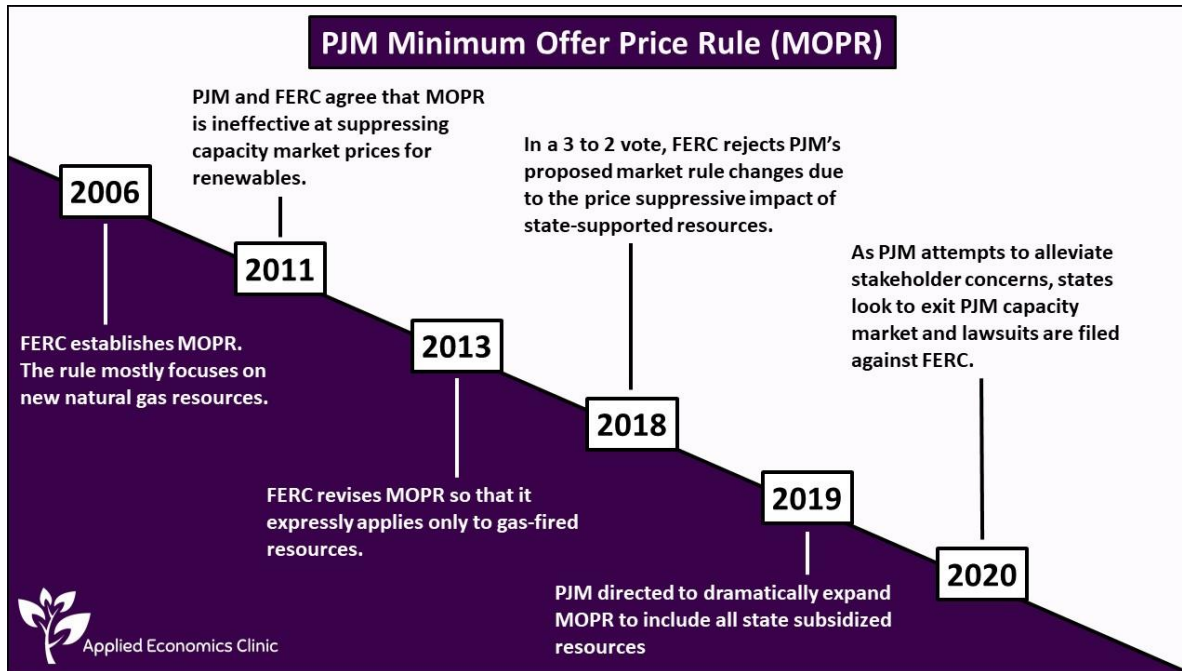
PJM Minimum Offer Price Rule (MOPR)

PJM and FERC agree that MOPR is ineffective at suppressing capacity market prices for renewables.

In a 3 to 2 vote, FERC rejects PJM's proposed market rule changes due to the price suppressive impact of state-supported resources.

As PJM attempts to alleviate stakeholder concerns, states look to exit PJM capacity market and lawsuits are filed against FERC.

2006

FERC establishes MOPR. The rule mostly focuses on new natural gas resources.

2011

2013

FERC revises MOPR so that it expressly applies only to gas-fired resources.

2018

2019

PJM directed to dramatically expand MOPR to include all state subsidized resources

2020

Applied Economics Clinic